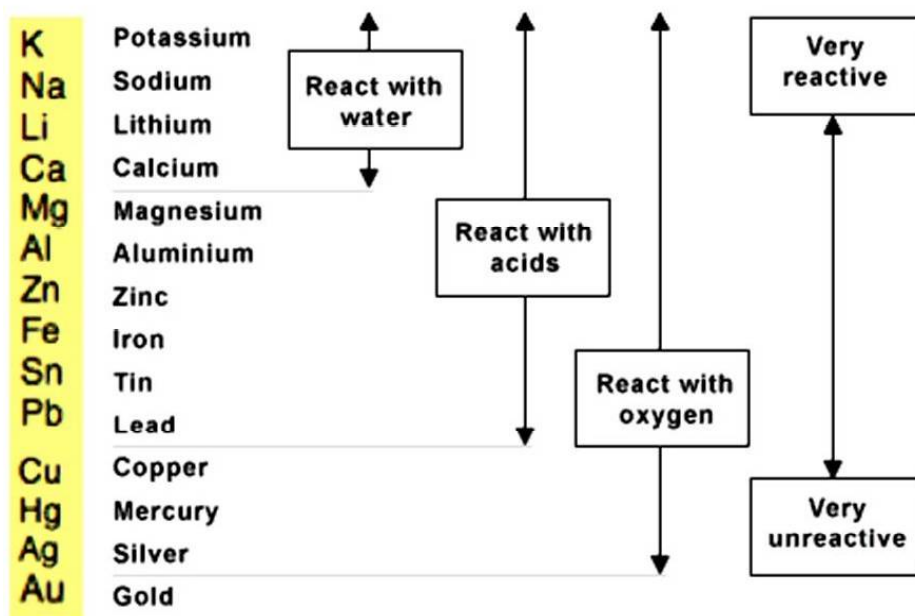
K Potassium
Na Sodium
Li Lithium
Ca Calcium
Mg Magnesium
Al Aluminium
Zn Zinc
Fe Iron
Sn Tin
Pb Lead
Cu Copper
Hg Mercury
Ag Silver
Au Gold

React with water

React with acids

React with oxygen

Very reactive

Very unreactive